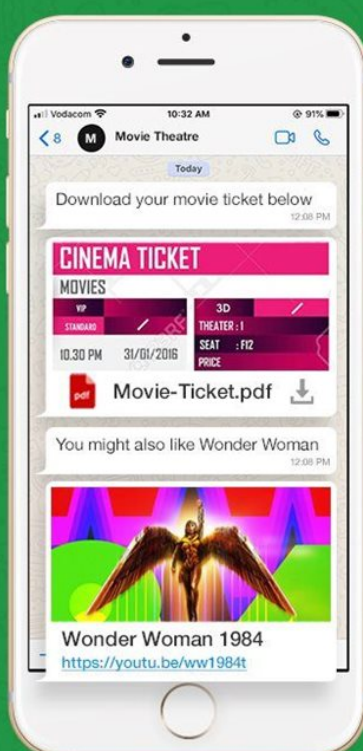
Vodacom
10:32 AM
91%
8
M
Movie Theatre
Today
Download your movie ticket below
12:08 PM
CINEMA TICKET
MOVIES
VIP
STANDARD
10.30 PM
31/01/2016
3D
THEATER : 1
SEAT : F12
PRICE
pdf
Movie-Ticket.pdf
You might also like Wonder Woman
12:08 PM
Wonder Woman 1984
https://youtu.be/ww1984t